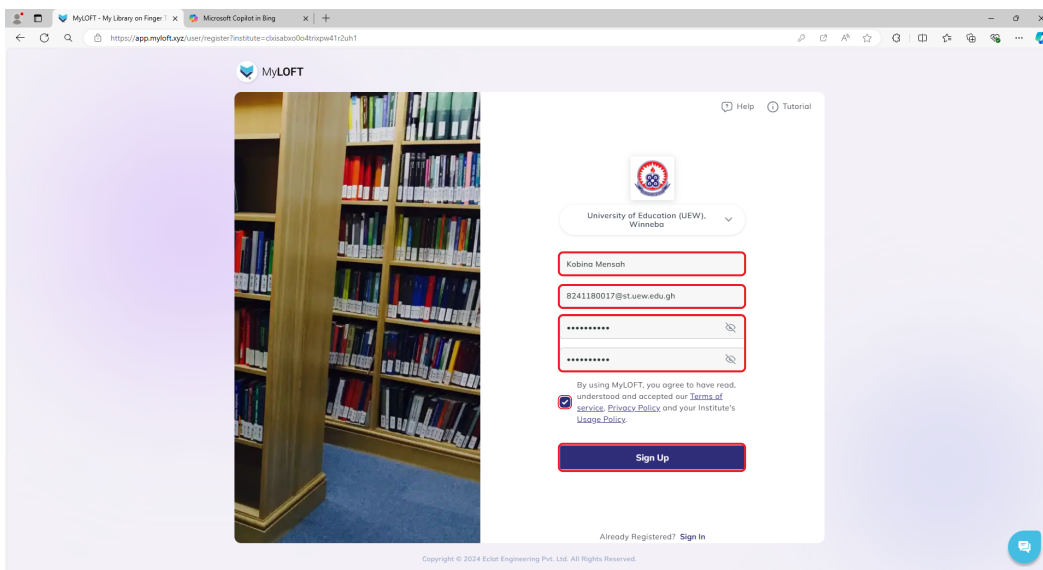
MyLOFT - My Library on Finger T ×
Microsoft Copilot in Bing ×
+

https://app.myloft.xyz/user/register?institute=clxisabxo0o4trixpw41r2uh1

MyLOFT

Help
Tutorial

University of Education (UEW), Winneba

Kobina Mensah

8241180017@st.uew.edu.gh

••••••••••

••••••••••

By using MyLOFT, you agree to have read, understood and accepted our Terms of service, Privacy Policy and your Institute's Usage Policy.

Sign Up

Already Registered? Sign In

Copyright © 2024 Eclat Engineering Pvt. Ltd. All Rights Reserved.